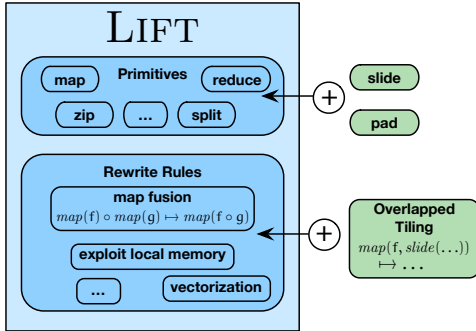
LIFT

Primitives

map

reduce

zip

...

split

slide

pad

Rewrite Rules

map fusion

$map(\mathtt{f}) \circ map(\mathtt{g}) \mapsto map(\mathtt{f} \circ \mathtt{g})$

exploit local memory

...

vectorization

Overlapped Tiling

$map(\mathtt{f}, slide(\ldots))$

$\mapsto \ldots$